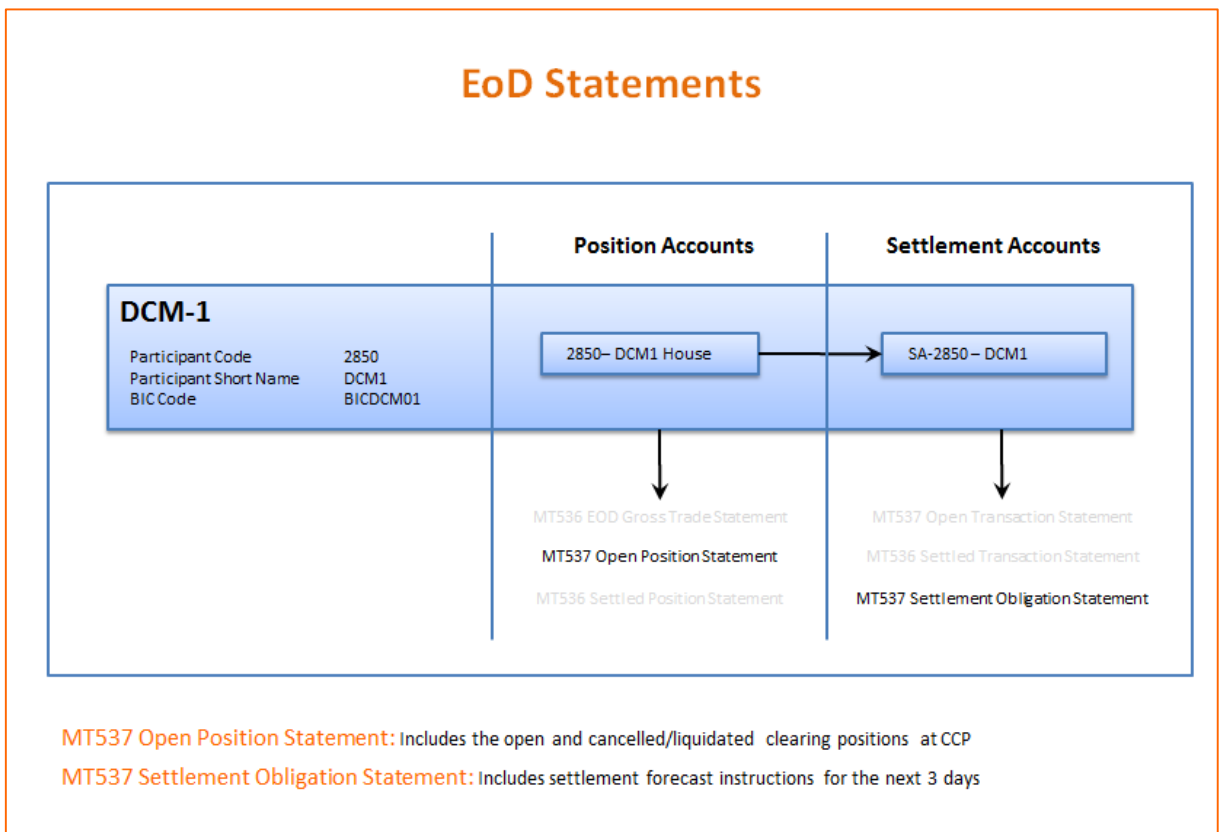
EoD Statements

Position Accounts

Settlement Accounts

DCM-1

Participant Code 2850
Participant Short Name DCM1
BIC Code BICDCM01

2850– DCM1 House

SA-2850 – DCM1

MT536 EOD Gross Trade Statement

MT537 Open Position Statement

MT536 Settled Position Statement

MT537 Open Transaction Statement

MT536 Settled Transaction Statement

MT537 Settlement Obligation Statement

MT537 Open Position Statement: Includes the open and cancelled/liquidated clearing positions at CCP

MT537 Settlement Obligation Statement: Includes settlement forecast instructions for the next 3 days